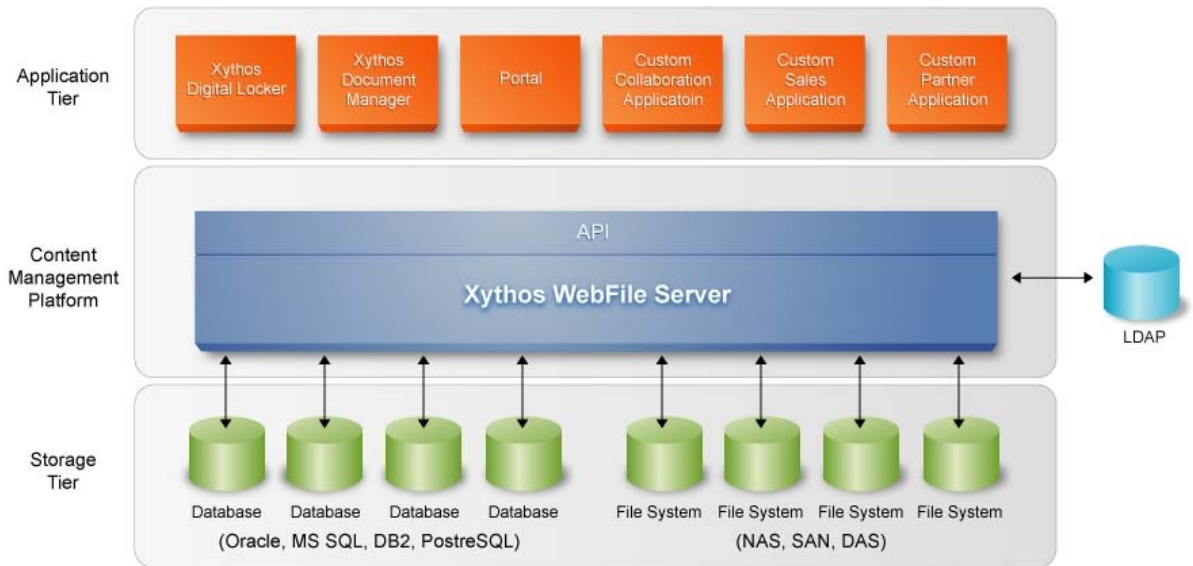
Application Tier

Xythos Digital Locker

Xythos Document Manager

Portal

Custom Collaboration Applicatoin

Custom Sales Application

Custom Partner Application

Content Management Platform

API

Xythos WebFile Server

LDAP

Storage Tier

Database

Database

Database

Database

(Oracle, MS SQL, DB2, PostreSQL)

File System

File System

File System

File System

(NAS, SAN, DAS)